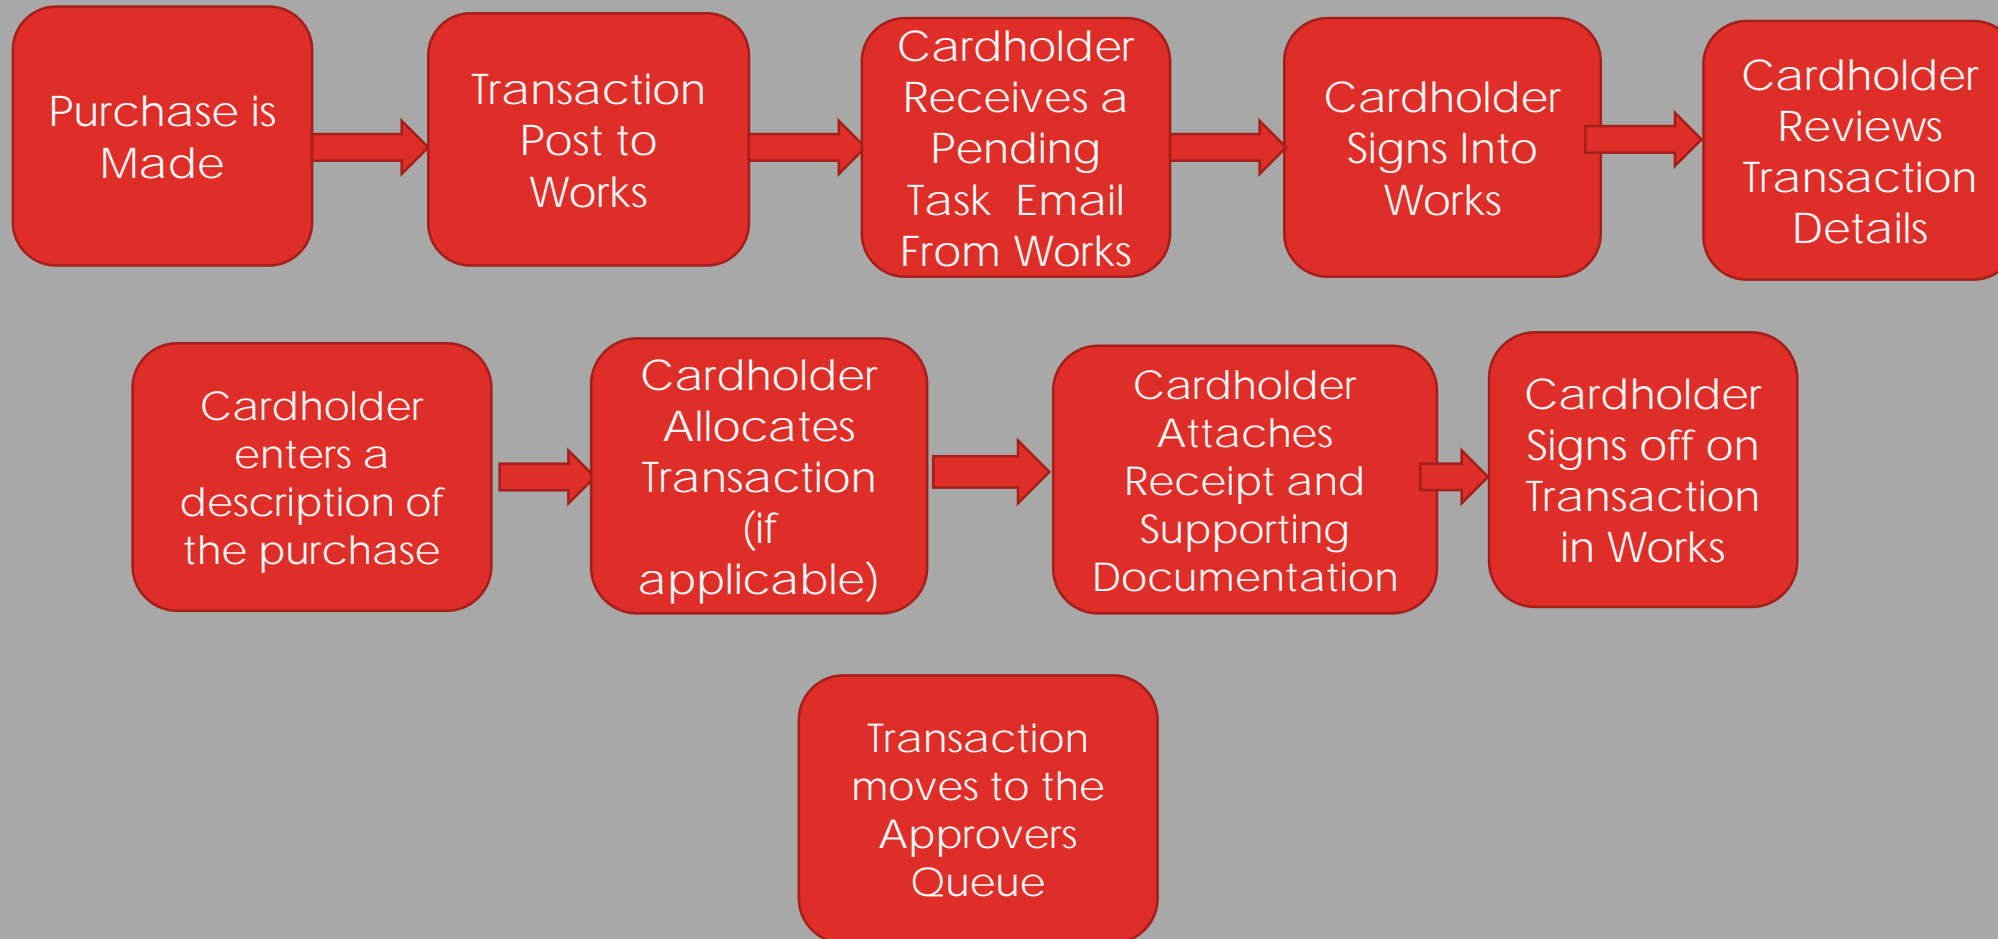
Purchase is Made

Transaction Post to Works

Cardholder Receives a Pending Task Email From Works

Cardholder Signs Into Works

Cardholder Reviews Transaction Details

Cardholder enters a description of the purchase

Cardholder Allocates Transaction (if applicable)

Cardholder Attaches Receipt and Supporting Documentation

Cardholder Signs off on Transaction in Works

Transaction moves to the Approvers Queue